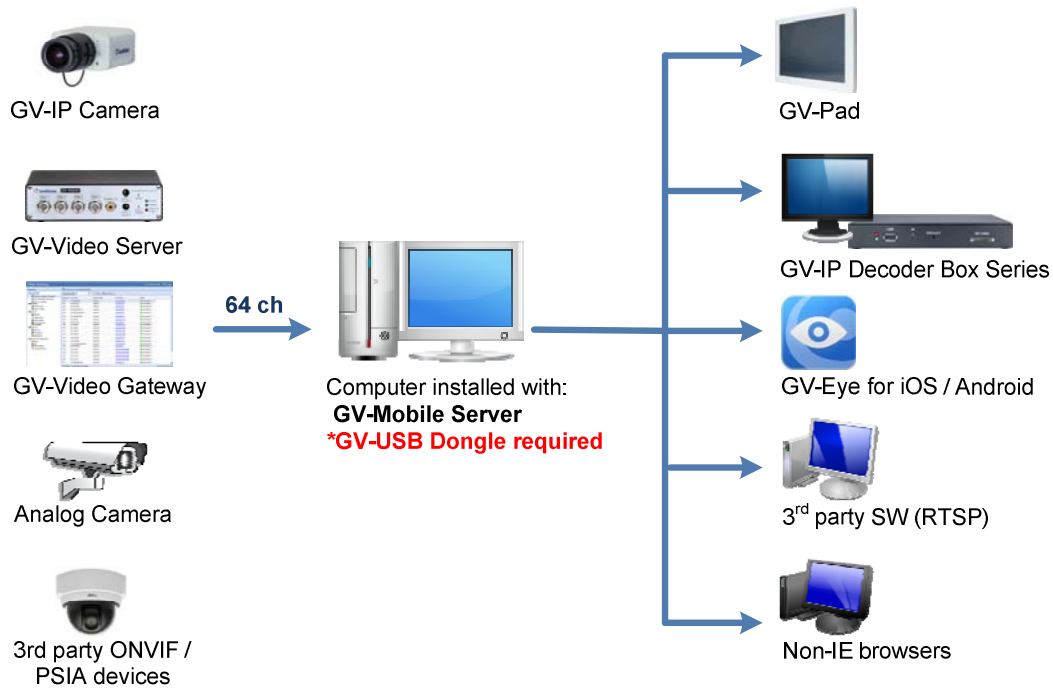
GV-IP Camera

GV-Video Server

GV-Video Gateway

Analog Camera

3rd party ONVIF / PSIA devices

64 ch

Computer installed with:
GV-Mobile Server
*GV-USB Dongle required

GV-Pad

GV-IP Decoder Box Series

GV-Eye for iOS / Android

3$^{rd}$ party SW (RTSP)

Non-IE browsers